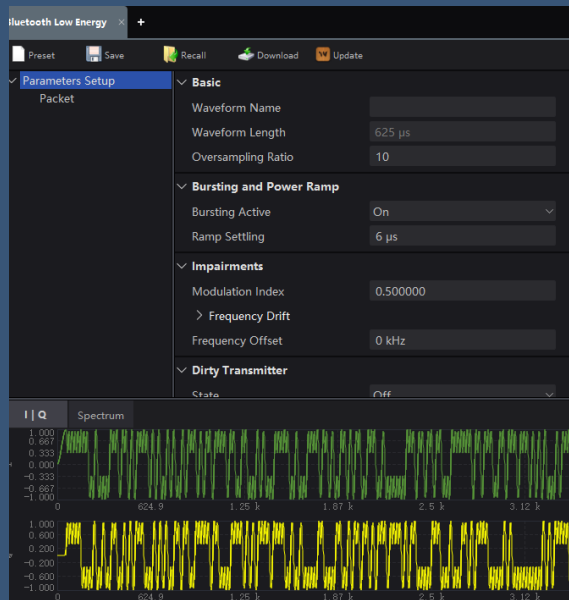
Bluetooth Low Energy +

Preset Save Recall Download Update

Parameters Setup
Packet

Basic
Waveform Name
Waveform Length 625 µs
Oversampling Ratio 10

Bursting and Power Ramp
Bursting Active On
Ramp Settling 6 µs

Impairments
Modulation Index 0.500000
Frequency Drift
Frequency Offset 0 kHz

Dirty Transmitter
State Off

I | Q Spectrum

1.000
0.667
0.333
0.000
-0.333
-0.667
-1.000
0 624.9 1.25 k 1.87 k 2.5 k 3.12 k

1.000
0.600
0.200
-0.200
-0.600
-1.000
0 624.9 1.25 k 1.87 k 2.5 k 3.12 k